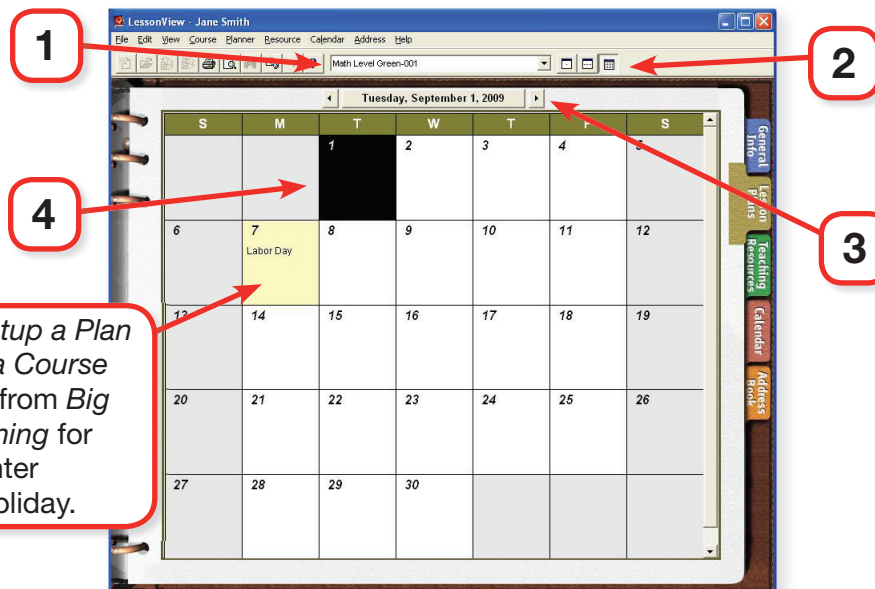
LessonView - Jane Smith

File Edit View Course Planner Resource Calendar Address Help

Math Level Green-001

Tuesday, September 1, 2009

1

2

3

4

| S | M | T | W | T | F | S |
|---|---|---|---|---|---|---|
| | | 1 | 2 | 3 | 4 | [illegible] |
| 6 | 7 Labor Day | 8 | 9 | 10 | 11 | 12 |
| 13 | 14 | 15 | 16 | 17 | 18 | 19 |
| 20 | 21 | 22 | 23 | 24 | 25 | 26 |
| 27 | 28 | 29 | 30 | | | |

General Info

Lesson Plans

Teaching Resources

Calendar

Address Book

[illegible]tup a Plan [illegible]a Course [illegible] from Big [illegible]ning for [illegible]nter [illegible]oliday.